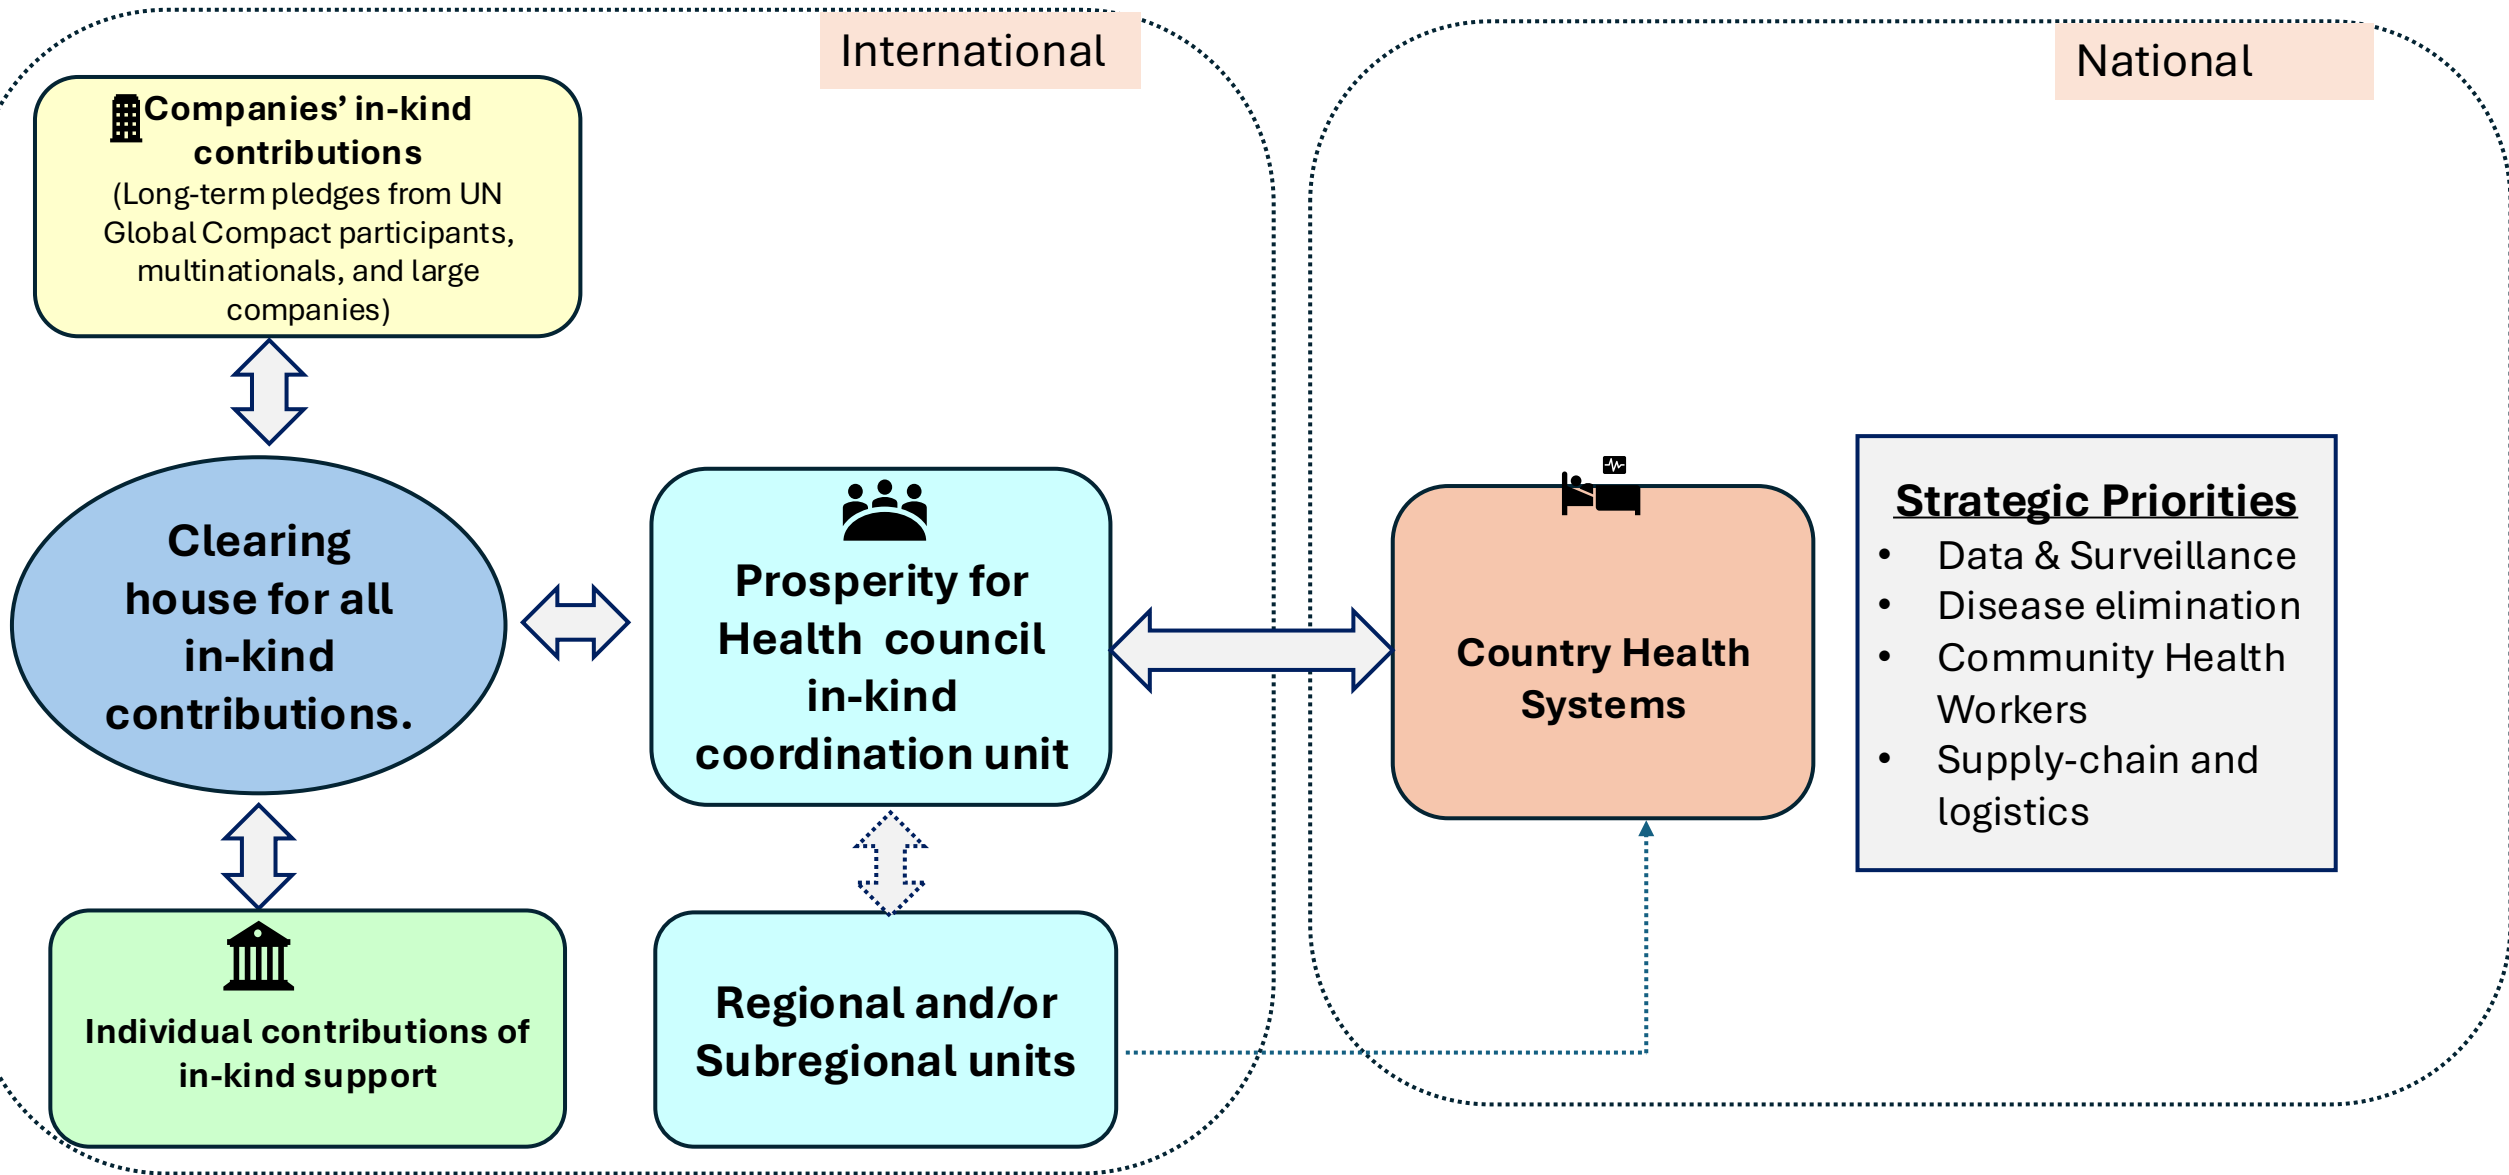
International

National

Companies' in-kind contributions
(Long-term pledges from UN Global Compact participants, multinationals, and large companies)

Clearing house for all in-kind contributions.

Prosperity for Health council in-kind coordination unit

Country Health Systems

Strategic Priorities
- Data & Surveillance
- Disease elimination
- Community Health Workers
- Supply-chain and logistics

Individual contributions of in-kind support

Regional and/or Subregional units